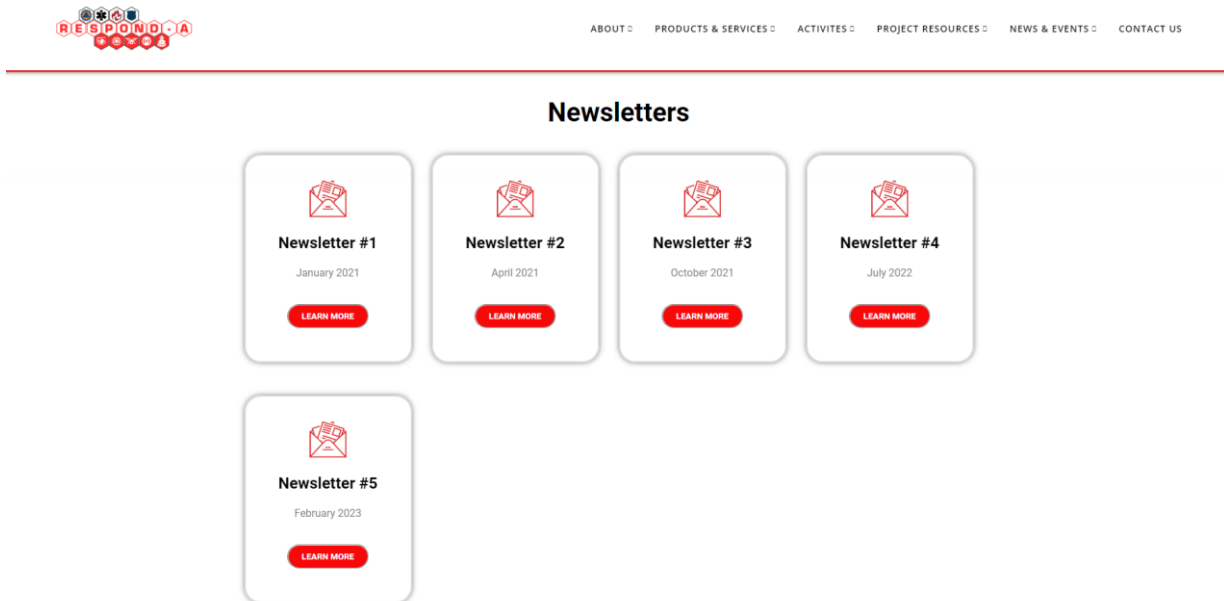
RESPOND-A

ABOUT
PRODUCTS & SERVICES
ACTIVITES
PROJECT RESOURCES
NEWS & EVENTS
CONTACT US

Newsletters

Newsletter #1

January 2021

LEARN MORE

Newsletter #2

April 2021

LEARN MORE

Newsletter #3

October 2021

LEARN MORE

Newsletter #4

July 2022

LEARN MORE

Newsletter #5

February 2023

LEARN MORE